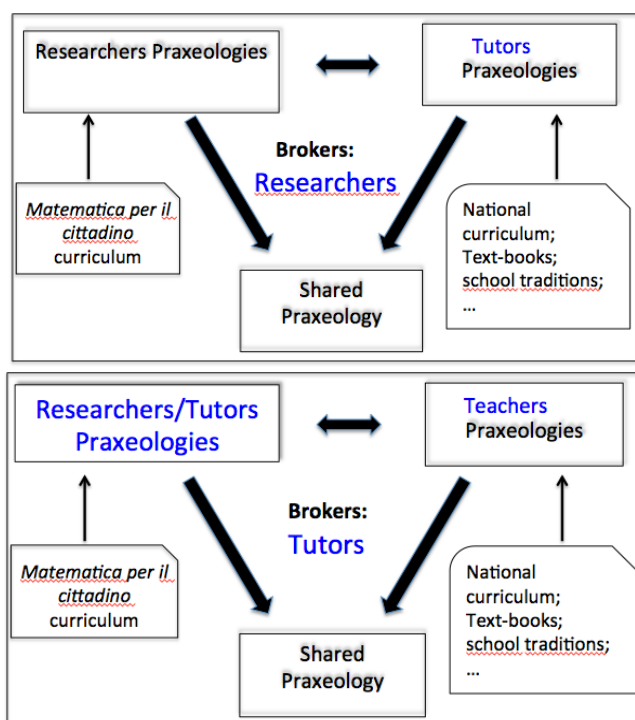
Researchers Praxeologies

Tutors Praxeologies

Brokers: Researchers

Matematica per il cittadino curriculum

National curriculum; Text-books; school traditions; ...

Shared Praxeology

Researchers/Tutors Praxeologies

Teachers Praxeologies

Brokers: Tutors

Matematica per il cittadino curriculum

National curriculum; Text-books; school traditions; ...

Shared Praxeology